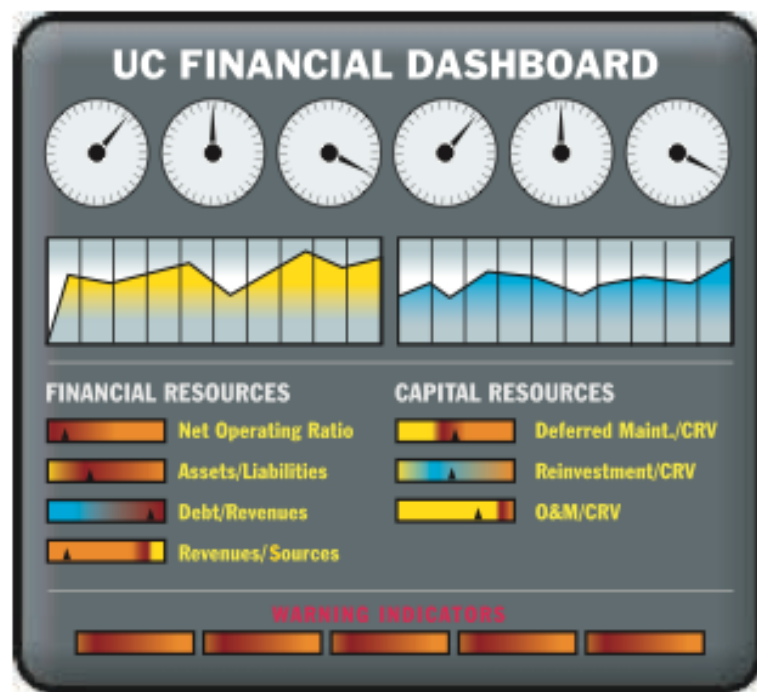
UC FINANCIAL DASHBOARD

FINANCIAL RESOURCES

Net Operating Ratio

Assets/Liabilities

Debt/Revenues

Revenues/Sources

CAPITAL RESOURCES

Deferred Maint./CRV

Reinvestment/CRV

O&M/CRV

WARNING INDICATORS